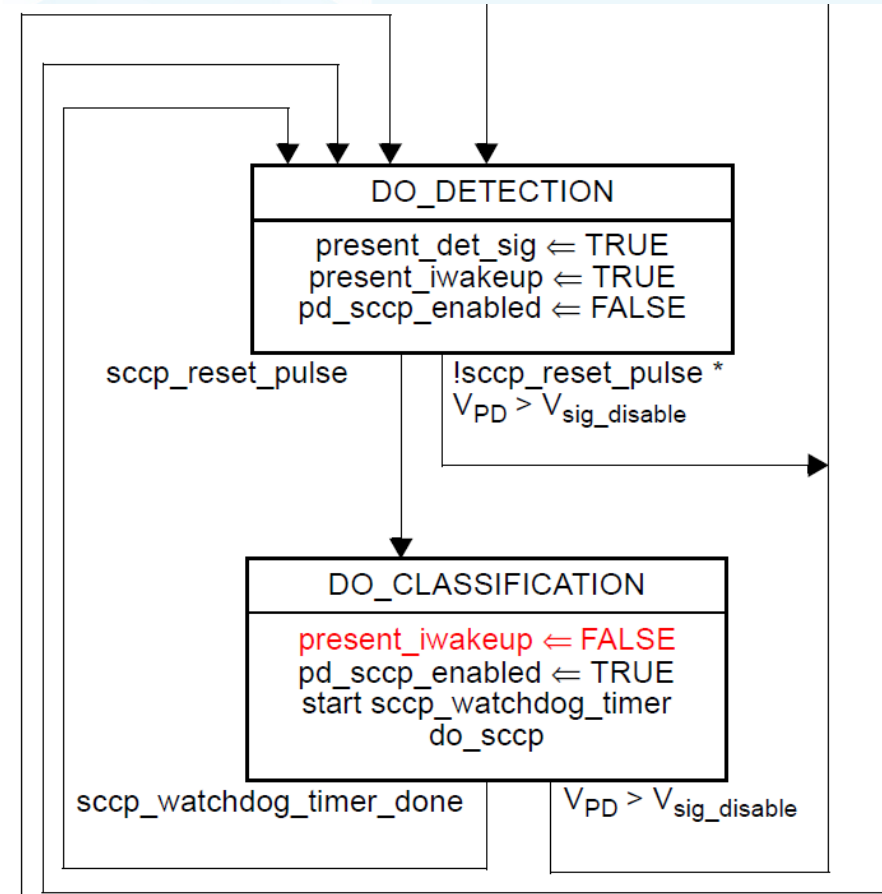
DO_DETECTION

present_det_sig $\Leftarrow$ TRUE
present_iwakeup $\Leftarrow$ TRUE
pd_sccp_enabled $\Leftarrow$ FALSE

sccp_reset_pulse

!sccp_reset_pulse *
$V_{PD} > V_{sig\_disable}$

DO_CLASSIFICATION

present_iwakeup $\Leftarrow$ FALSE
pd_sccp_enabled $\Leftarrow$ TRUE
start sccp_watchdog_timer
do_sccp

sccp_watchdog_timer_done

$V_{PD} > V_{sig\_disable}$